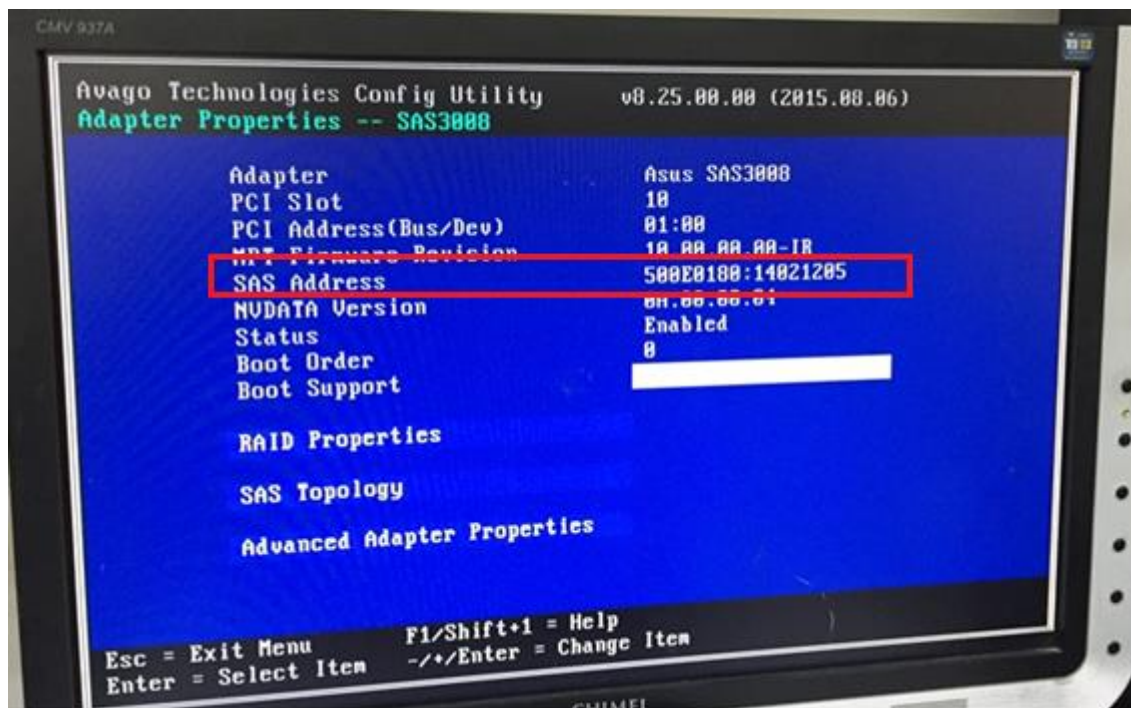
CMV 937A

Avago Technologies Config Utility v8.25.00.00 (2015.08.06)
Adapter Properties -- SAS3008

| | |
|---|---|
| Adapter | Asus SAS3008 |
| PCI Slot | 10 |
| PCI Address(Bus/Dev) | 01:00 |
| MPT Firmware Revision | 10.00.00.00-IR |
| SAS Address | 500E0180:14021205 |
| NVDATA Version | 0A.00.00.04 |
| Status | Enabled |
| Boot Order | 0 |
| Boot Support | |

RAID Properties

SAS Topology

Advanced Adapter Properties

Esc = Exit Menu F1/Shift+1 = Help
Enter = Select Item -/+/Enter = Change Item

CHIMEI